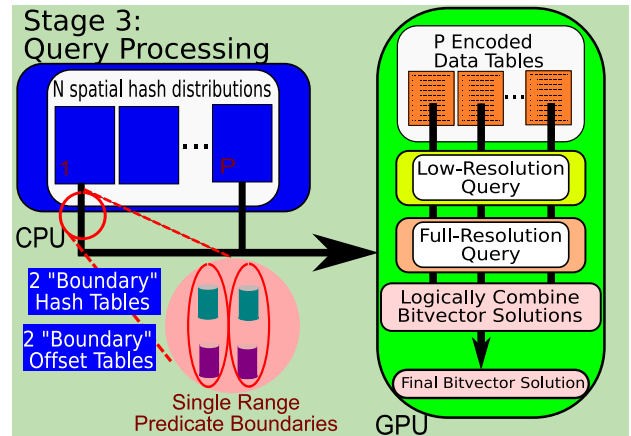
Stage 3:
Query Processing

N spatial hash distributions

...

1

P

CPU

2 "Boundary" Hash Tables

2 "Boundary" Offset Tables

Single Range Predicate Boundaries

P Encoded Data Tables

...

Low-Resolution Query

Full-Resolution Query

Logically Combine Bitvector Solutions

Final Bitvector Solution

GPU